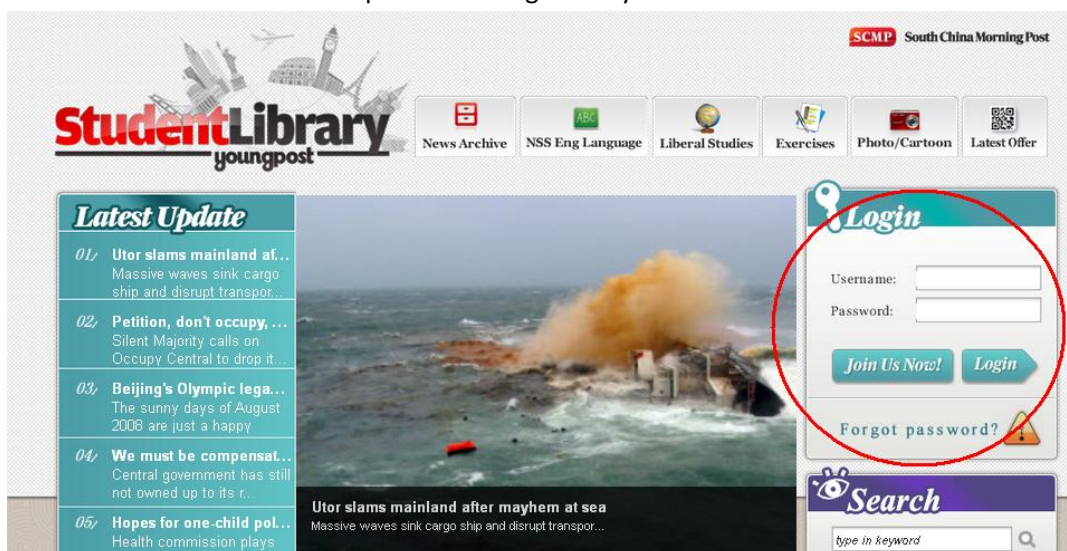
SCMP South China Morning Post

StudentLibrary youngpost

News Archive
NSS Eng Language
Liberal Studies
Exercises
Photo/Cartoon
Latest Offer

Latest Update

01/ Utor slams mainland af...
Massive waves sink cargo ship and disrupt transpor...

02/ Petition, don't occupy, ...
Silent Majority calls on Occupy Central to drop it...

03/ Beijing's Olympic lega...
The sunny days of August 2008 are just a happy

04/ We must be compensat...
Central government has still not owned up to its r...

05/ Hopes for one-child pol...
Health commission plays

Utor slams mainland after mayhem at sea
Massive waves sink cargo ship and disrupt transpor...

Login
Username:
Password:
Join Us Now!
Login
Forgot password?

Search
type in keyword